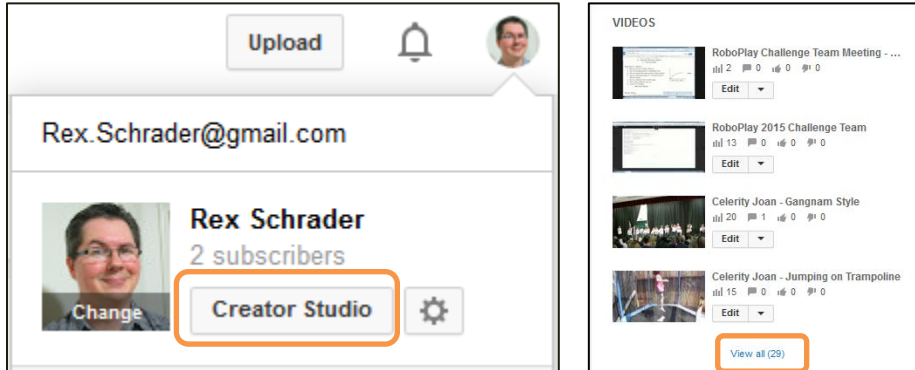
Upload

Rex.Schrader@gmail.com

Change

Rex Schrader

2 subscribers

Creator Studio

VIDEOS

RoboPlay Challenge Team Meeting - ...

2 0 0 0

Edit

RoboPlay 2015 Challenge Team

13 0 0 0

Edit

Celerity Joan - Gangnam Style

20 1 0 0

Edit

Celerity Joan - Jumping on Trampoline

15 0 0 0

Edit

View all (29)